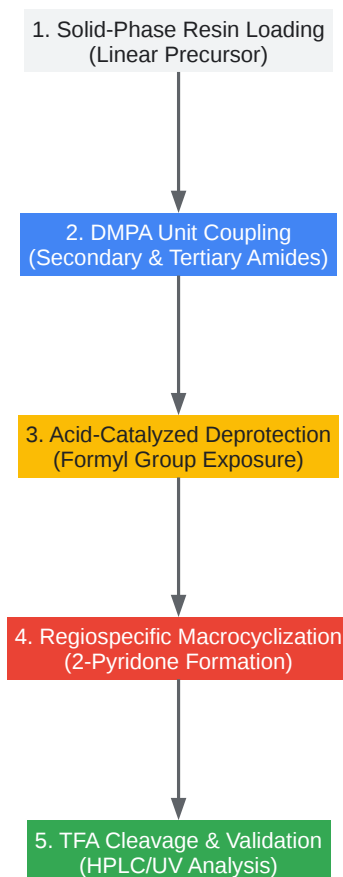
1. Solid-Phase Resin Loading
(Linear Precursor)

2. DMPA Unit Coupling
(Secondary & Tertiary Amides)

3. Acid-Catalyzed Deprotection
(Formyl Group Exposure)

4. Regiospecific Macrocyclization
(2-Pyridone Formation)

5. TFA Cleavage & Validation
(HPLC/UV Analysis)